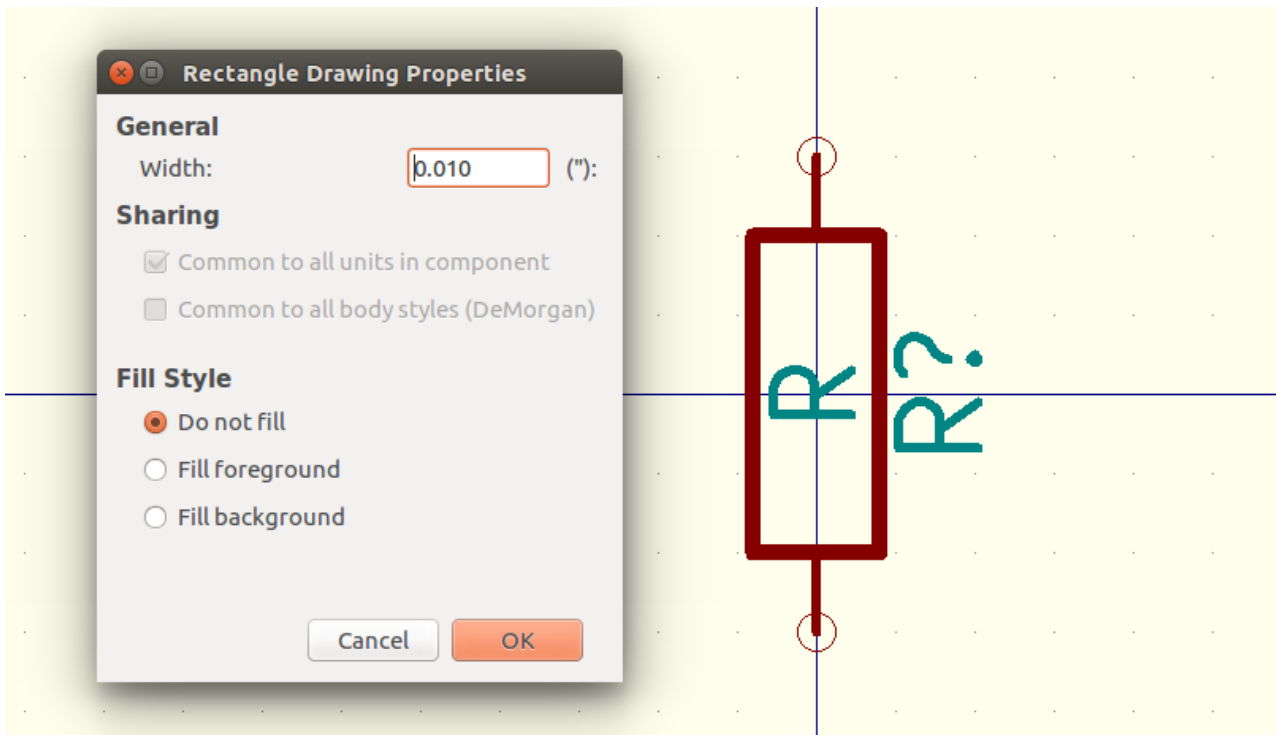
Rectangle Drawing Properties

General

Width: 0.010 ("):

Sharing

Common to all units in component

Common to all body styles (DeMorgan)

Fill Style

Do not fill

Fill foreground

Fill background

Cancel

OK

R

R?